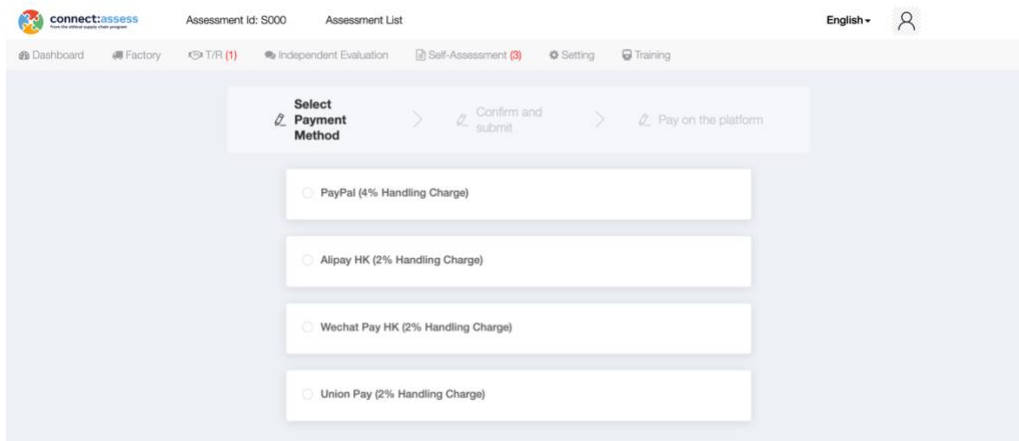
connect:assess
from the ethical supply chain program

Assessment Id: S000 Assessment List

English

Dashboard Factory T/R (1) Independent Evaluation Self-Assessment (3) Setting Training

Select Payment Method

Confirm and submit

Pay on the platform

PayPal (4% Handling Charge)

Alipay HK (2% Handling Charge)

Wechat Pay HK (2% Handling Charge)

Union Pay (2% Handling Charge)